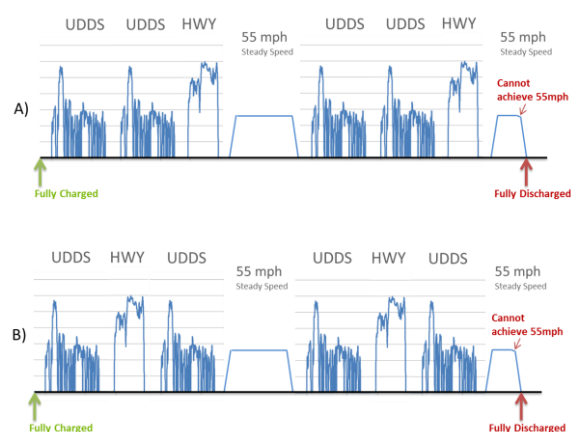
UDDS UDDS HWY 55 mph Steady Speed UDDS UDDS HWY 55 mph Steady Speed

A)

Cannot achieve 55mph

Fully Charged

Fully Discharged

UDDS HWY UDDS 55 mph Steady Speed UDDS HWY UDDS 55 mph Steady Speed

B)

Cannot achieve 55mph

Fully Charged

Fully Discharged